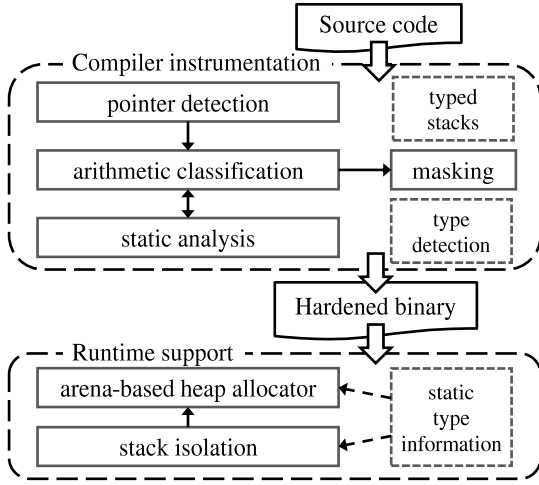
Source code

Compiler instrumentation

pointer detection

typed stacks

arithmetic classification

masking

static analysis

type detection

Hardened binary

Runtime support

arena-based heap allocator

static type information

stack isolation